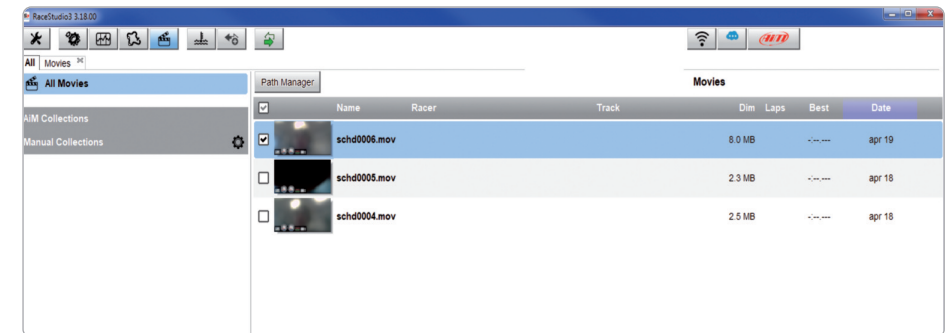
RaceStudio3 3.18.00

All Movies

All Movies

AiM Collections

Manual Collections

Path Manager

Movies

| | Name | Racer | Track | Dim | Laps | Best | Date |
|---|---|---|---|---|---|---|---|
| | schd0006.mov | | | 8.0 MB | | -:--.--- | apr 19 |
| | schd0005.mov | | | 2.3 MB | | -:--.--- | apr 18 |
| | schd0004.mov | | | 2.5 MB | | -:--.--- | apr 18 |